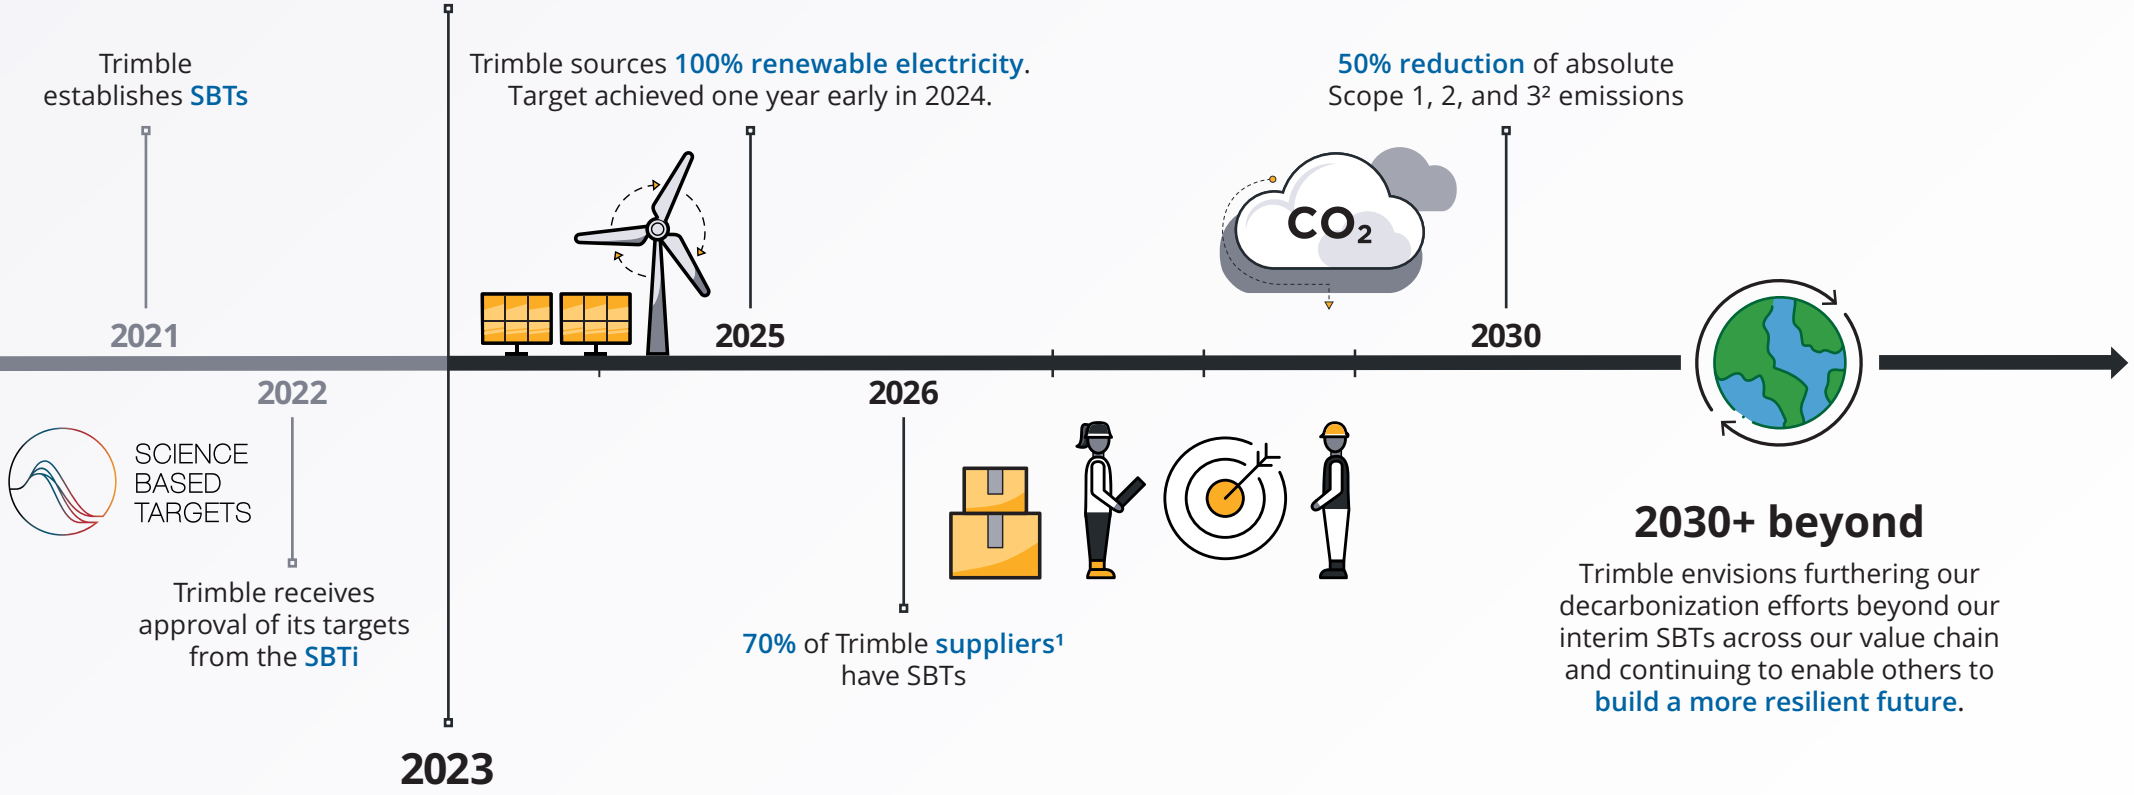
Trimble establishes SBTs

2021

2022

SCIENCE BASED TARGETS

Trimble receives approval of its targets from the SBTi

2023

Trimble sources 100% renewable electricity. Target achieved one year early in 2024.

2025

2026

70% of Trimble suppliers¹ have SBTs

$CO_2$

50% reduction of absolute Scope 1, 2, and 3² emissions

2030

2030+ beyond

Trimble envisions furthering our decarbonization efforts beyond our interim SBTs across our value chain and continuing to enable others to build a more resilient future.